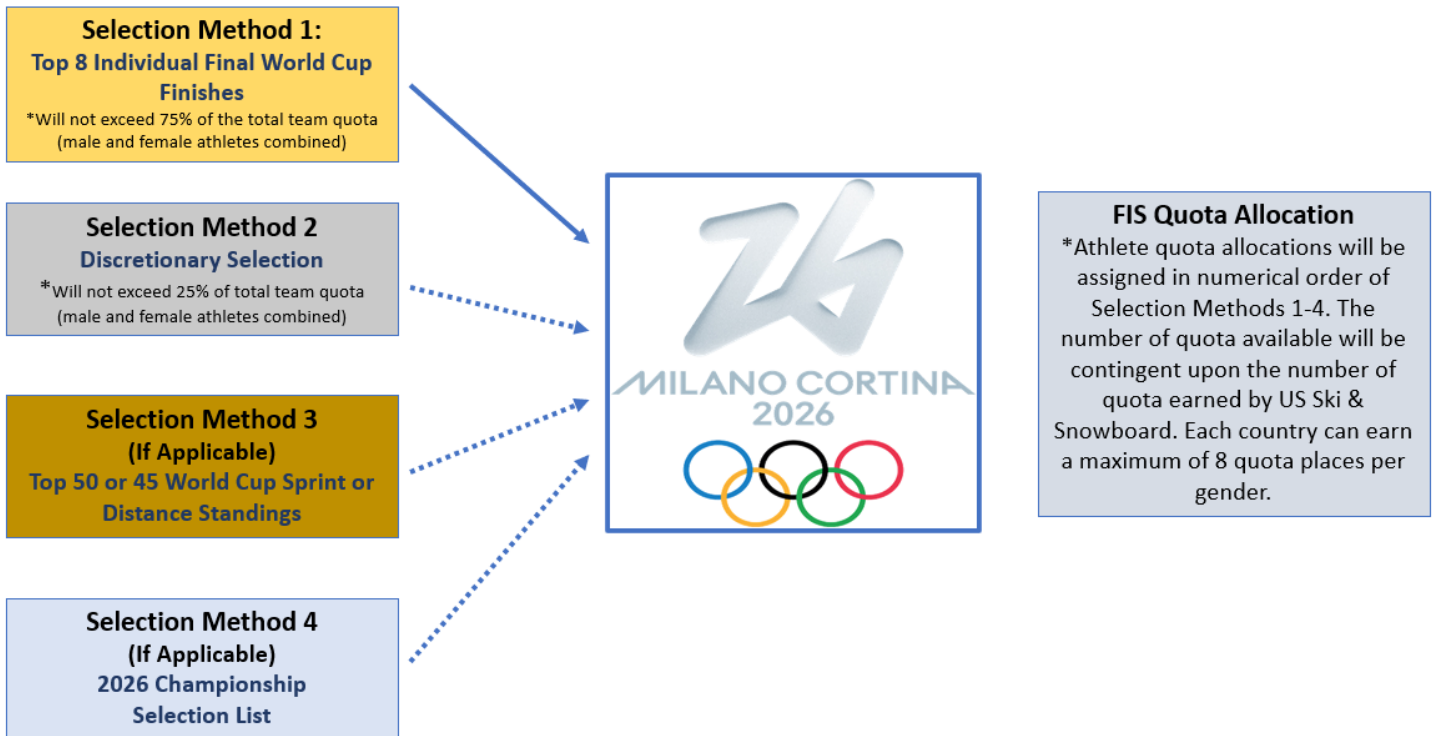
Selection Method 1:
Top 8 Individual Final World Cup Finishes
*Will not exceed 75% of the total team quota (male and female athletes combined)

Selection Method 2
Discretionary Selection
*Will not exceed 25% of total team quota (male and female athletes combined)

Selection Method 3
(If Applicable)
Top 50 or 45 World Cup Sprint or Distance Standings

Selection Method 4
(If Applicable)
2026 Championship Selection List

MILANO CORTINA
2026

FIS Quota Allocation
*Athlete quota allocations will be assigned in numerical order of Selection Methods 1-4. The number of quota available will be contingent upon the number of quota earned by US Ski & Snowboard. Each country can earn a maximum of 8 quota places per gender.